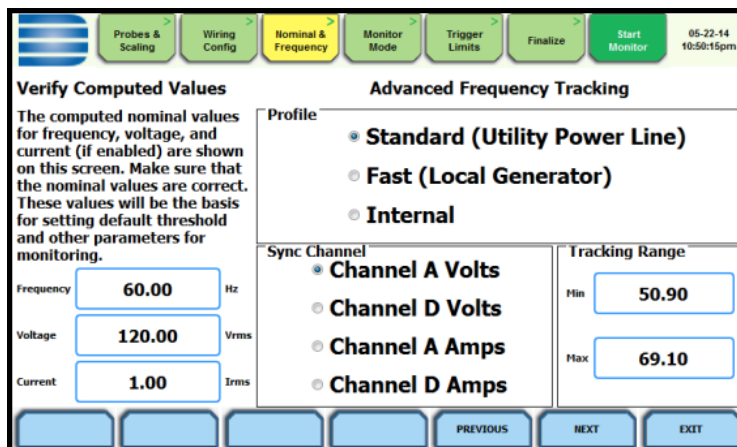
Probes & Scaling
Wiring Config
Nominal & Frequency
Monitor Mode
Trigger Limits
Finalize
Start Monitor
05-22-14 10:50:15pm

Verify Computed Values

The computed nominal values for frequency, voltage, and current (if enabled) are shown on this screen. Make sure that the nominal values are correct. These values will be the basis for setting default threshold and other parameters for monitoring.

| Frequency | 60.00 | Hz |
|---|---|---|
| Voltage | 120.00 | Vrms |
| Current | 1.00 | Irms |

Advanced Frequency Tracking

Profile
Standard (Utility Power Line)
Fast (Local Generator)
Internal

Sync Channel
Channel A Volts
Channel D Volts
Channel A Amps
Channel D Amps

Tracking Range
Min 50.90
Max 69.10

PREVIOUS
NEXT
EXIT